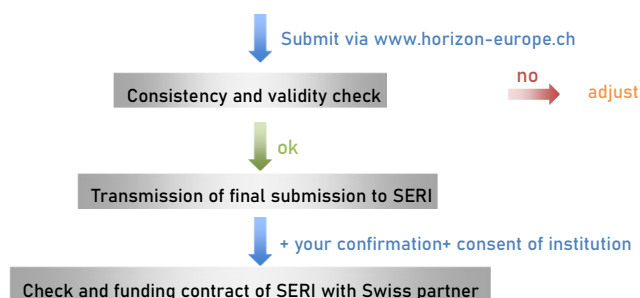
Submit via www.horizon-europe.ch

Consistency and validity check

no

adjust

ok

Transmission of final submission to SERI

+ your confirmation+ consent of institution

Check and funding contract of SERI with Swiss partner